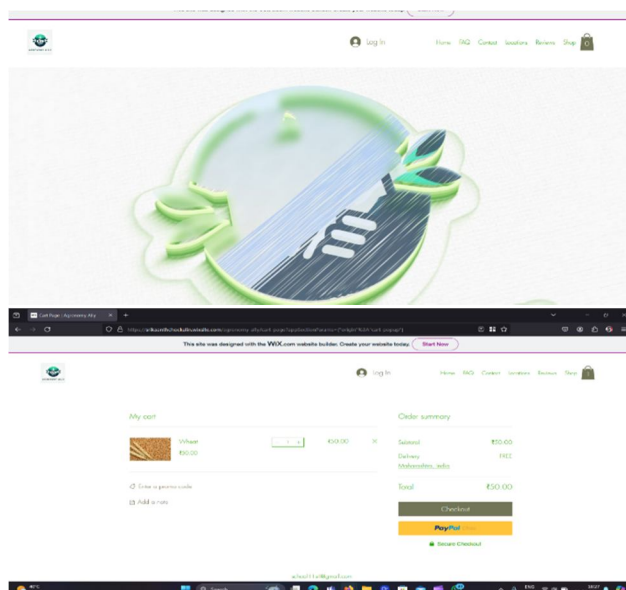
Log In

Home FAQ Contact Locations Reviews Shop 0

Cart Page | Agronomy Ally

This site was designed with the WiX.com website builder. Create your website today. Start Now

Log In

Home FAQ Contact Locations Reviews Shop

My cart

Wheat
₹50.00

1

₹50.00

Enter a promo code

Add a note

Order summary

Subtotal ₹50.00

Delivery FREE

Maharashtra, India

Total ₹50.00

Checkout

PayPal

Secure Checkout

ENG